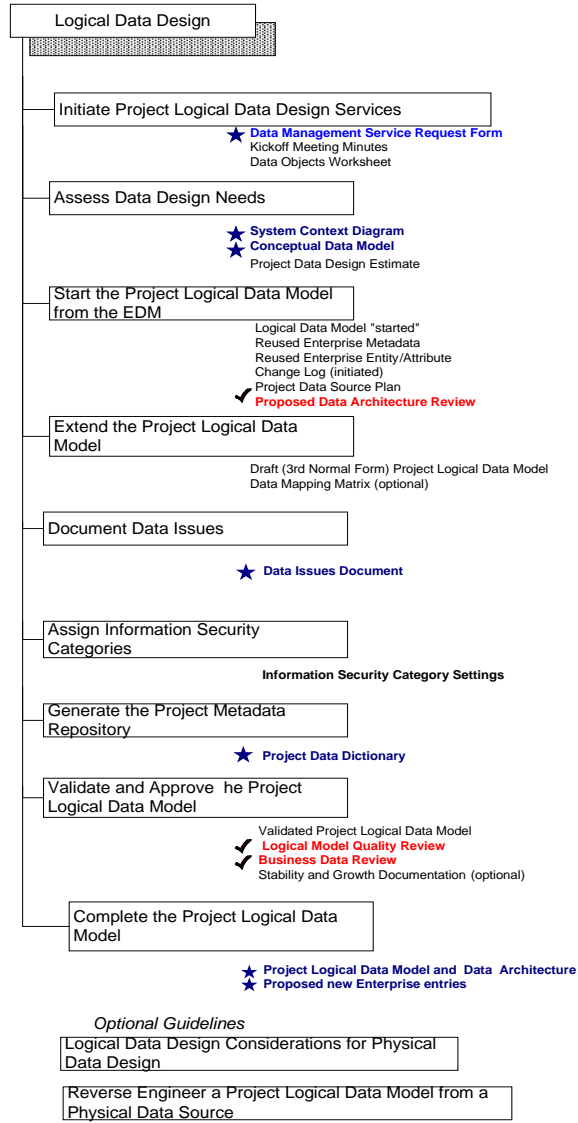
Logical Data Design

Initiate Project Logical Data Design Services

★ Data Management Service Request Form
Kickoff Meeting Minutes
Data Objects Worksheet

Assess Data Design Needs

★ System Context Diagram
★ Conceptual Data Model
Project Data Design Estimate

Start the Project Logical Data Model from the EDM

Logical Data Model "started"
Reused Enterprise Metadata
Reused Enterprise Entity/Attribute
Change Log (initiated)
✔ Project Data Source Plan
Proposed Data Architecture Review

Extend the Project Logical Data Model

Draft (3rd Normal Form) Project Logical Data Model
Data Mapping Matrix (optional)

Document Data Issues

★ Data Issues Document

Assign Information Security Categories

Information Security Category Settings

Generate the Project Metadata Repository

★ Project Data Dictionary

Validate and Approve he Project Logical Data Model

Validated Project Logical Data Model
✔ Logical Model Quality Review
✔ Business Data Review
Stability and Growth Documentation (optional)

Complete the Project Logical Data Model

★ Project Logical Data Model and Data Architecture
★ Proposed new Enterprise entries

Optional Guidelines

Logical Data Design Considerations for Physical Data Design

Reverse Engineer a Project Logical Data Model from a Physical Data Source